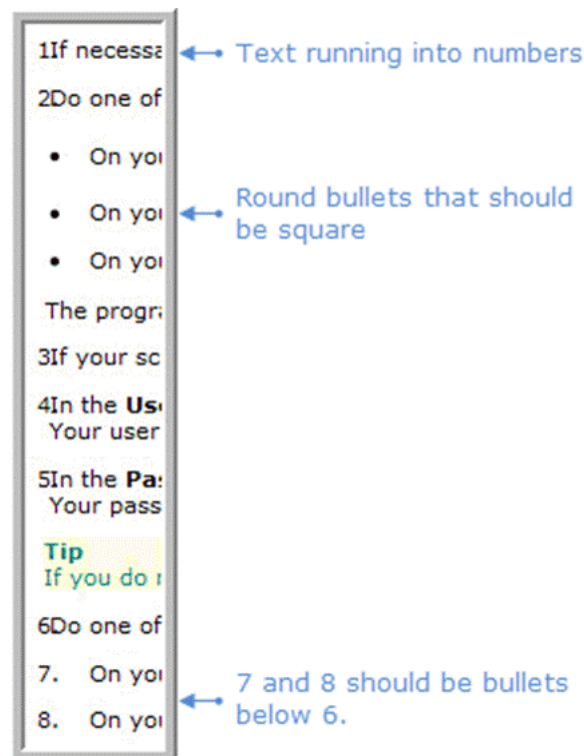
1If necessa

2Do one of

• On yo

• On yo

• On yo

The progra

3If your sc

4In the **Us** Your user

5In the **Pa** Your pass

**Tip** If you do r

6Do one of

7. On yo

8. On yo

Text running into numbers

Round bullets that should be square

7 and 8 should be bullets below 6.